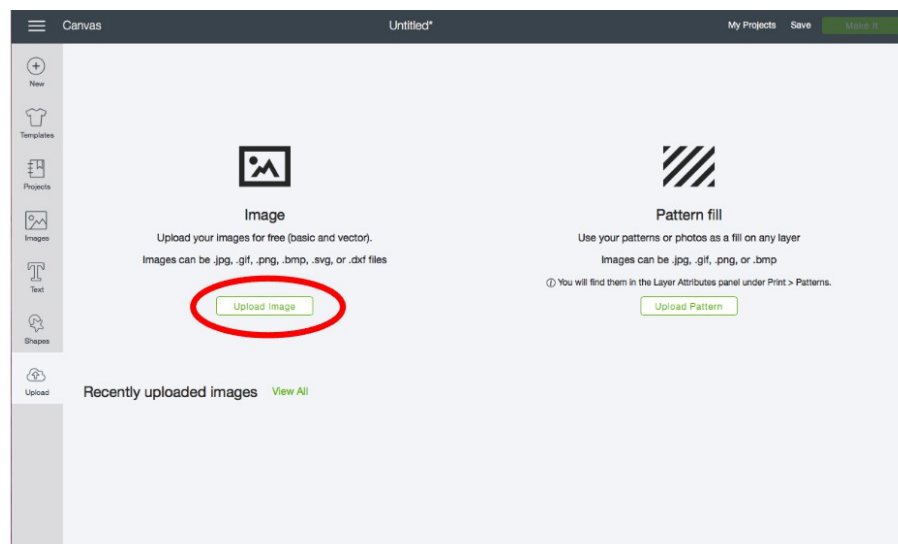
Canvas

Untitled*

My Projects Save Make It

New

Templates

Projects

Images

Text

Shapes

Upload

Image

Upload your images for free (basic and vector).

Images can be .jpg, .gif, .png, .bmp, .svg, or .dxf files

Upload Image

Pattern fill

Use your patterns or photos as a fill on any layer

Images can be .jpg, .gif, .png, or .bmp

ⓘ You will find them in the Layer Attributes panel under Print > Patterns.

Upload Pattern

Recently uploaded images View All